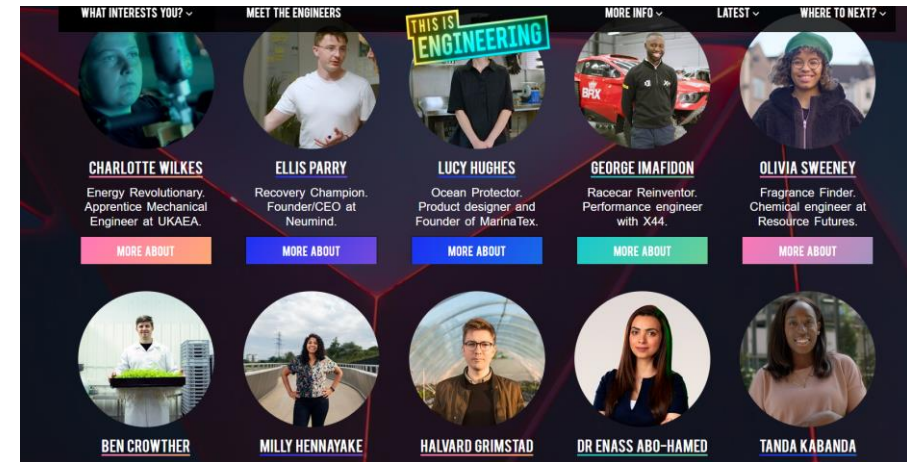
WHAT INTERESTS YOU? ⌄ MEET THE ENGINEERS THIS IS ENGINEERING MORE INFO ⌄ LATEST ⌄ WHERE TO NEXT? ⌄

BRX

CHARLOTTE WILKES
Energy Revolutionary. Apprentice Mechanical Engineer at UKAEA.
MORE ABOUT

ELLIS PARRY
Recovery Champion. Founder/CEO at Neumind.
MORE ABOUT

LUCY HUGHES
Ocean Protector. Product designer and Founder of MarinaTex.
MORE ABOUT

GEORGE IMAFIDON
Racecar Reinventor. Performance engineer with X44.
MORE ABOUT

OLIVIA SWEENEY
Fragrance Finder. Chemical engineer at Resource Futures.
MORE ABOUT

BEN CROWTHER

MILLY HENNAYAKE

HALVARD GRIMSTAD

DR ENASS ABO-HAMED

TANDA KABANDA